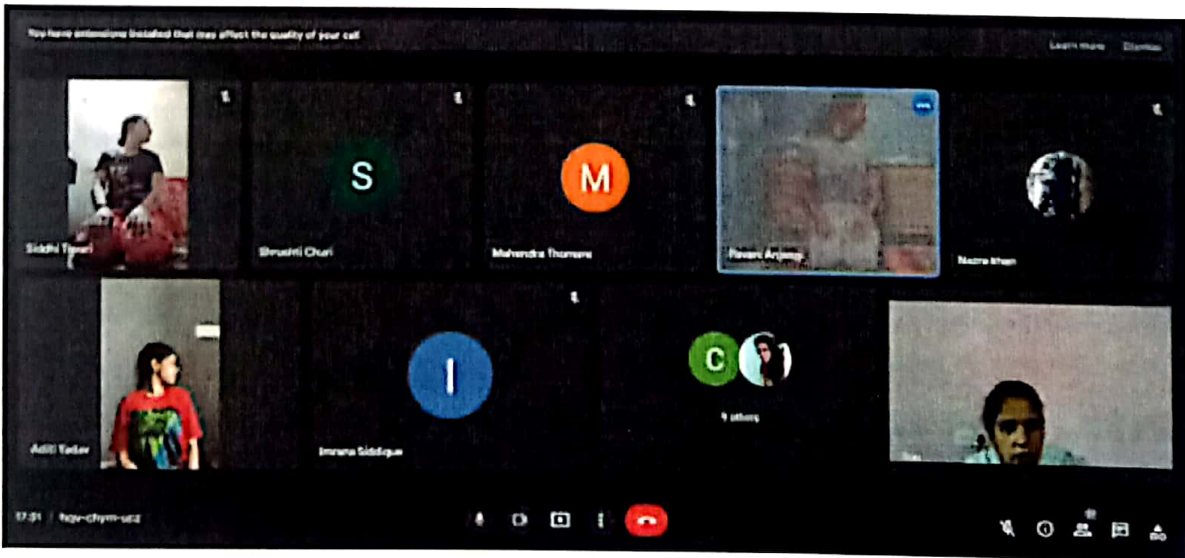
You have extensions installed that may affect the quality of your call

Learn more

Dismiss

Siddhi Tiwari

S

Shrushti Churi

M

Mahendra Thorvare

Pavani Anjana

Nazra khan

Aditi Yadav

I

Imrana Siddique

C

9 others

17:31 | hqv-chym-ucz